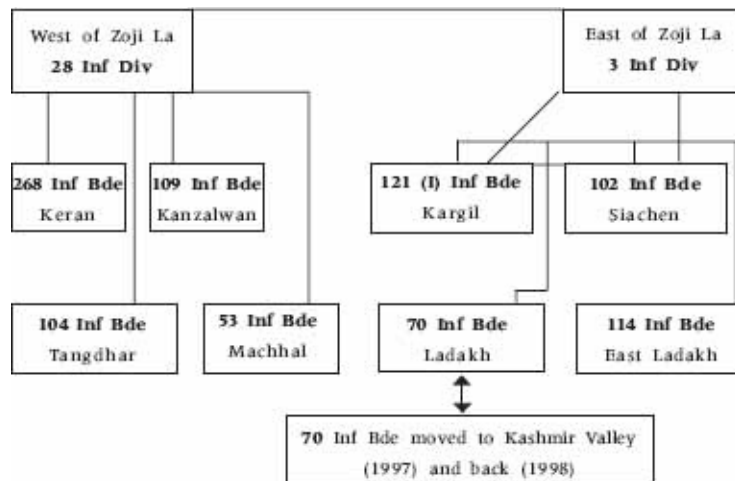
West of Zoji La
28 Inf Div

East of Zoji La
3 Inf Div

268 Inf Bde
Keran

109 Inf Bde
Kanzalwan

121 (I) Inf Bde
Kargil

102 Inf Bde
Siachen

104 Inf Bde
Tangdhar

53 Inf Bde
Machhal

70 Inf Bde
Ladakh

114 Inf Bde
East Ladakh

70 Inf Bde moved to Kashmir Valley (1997) and back (1998)